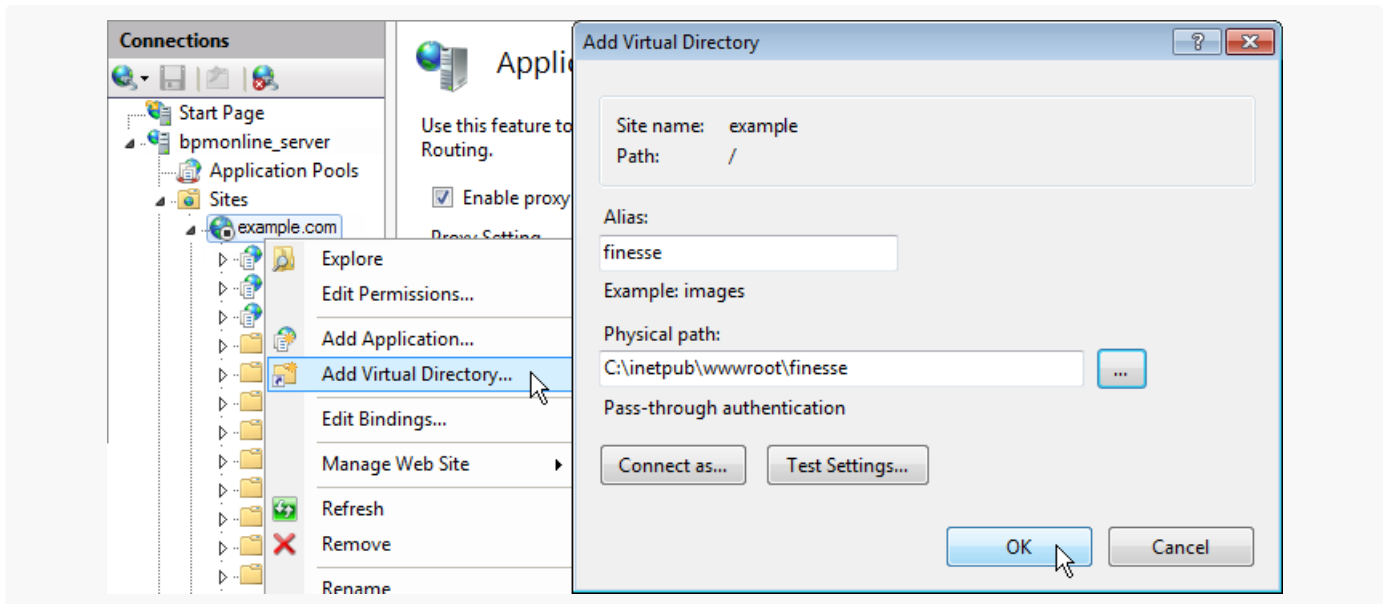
Connections

Start Page
bpmonline_server
Application Pools
Sites
example.com

Explore
Edit Permissions...
Add Application...
Add Virtual Directory...
Edit Bindings...
Manage Web Site
Refresh
Remove
Rename

Applic

Use this feature to
Routing.

Enable proxy

Proxy Setting

Add Virtual Directory

?

Site name: example
Path: /

Alias:
finesse
Example: images

Physical path:
C:\inetpub\wwwroot\finesse
...

Pass-through authentication

Connect as...
Test Settings...

OK
Cancel